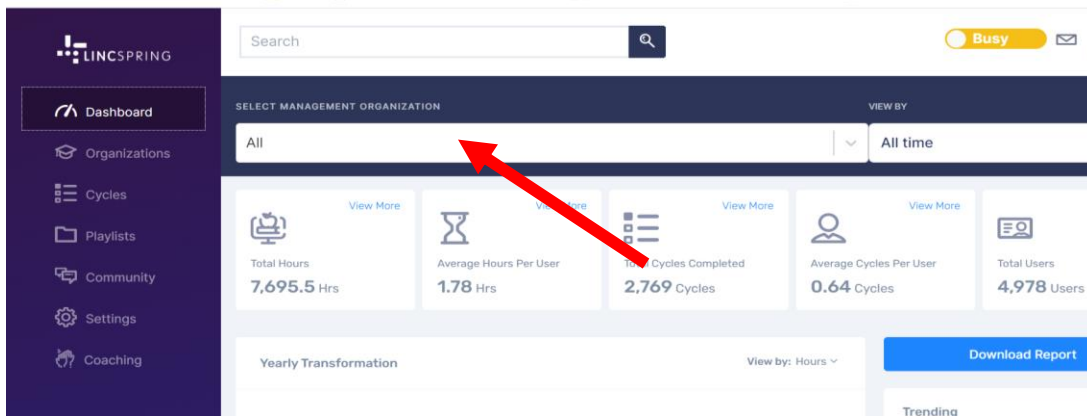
LINCSPRING

Dashboard
Organizations
Cycles
Playlists
Community
Settings
Coaching

Search

Busy

SELECT MANAGEMENT ORGANIZATION
All

VIEW BY
All time

View More
Total Hours
7,695.5 Hrs

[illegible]
Average Hours Per User
1.78 Hrs

View More
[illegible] Cycles Completed
2,769 Cycles

View More
Average Cycles Per User
0.64 Cycles

Total Users
4,978 Users

Yearly Transformation
View by: Hours

Download Report

Trending